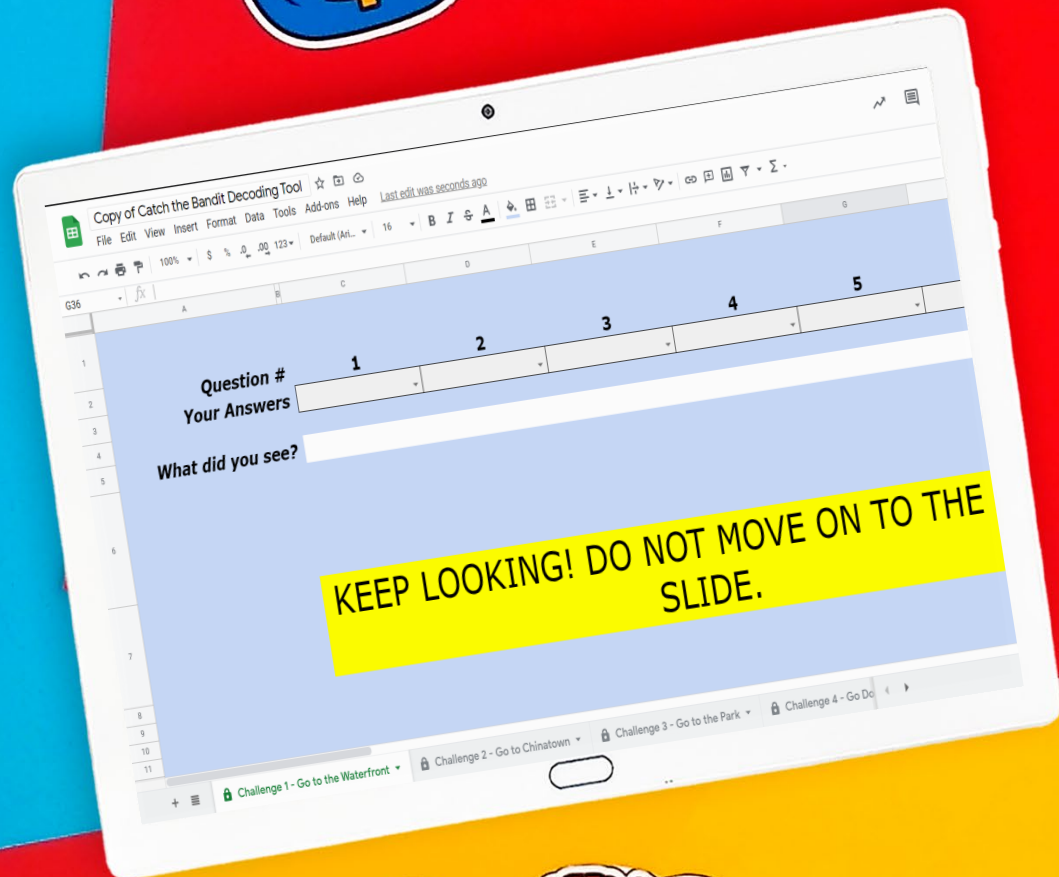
Copy of Catch the Bandit Decoding Tool
Last edit was seconds ago
File Edit View Insert Format Data Tools Add-ons Help
100% $ % .0 .00 123 Default (Ari... 16 B I S A
G36 fx
A B C D E F G

1 2 3 4 5
Question #
Your Answers

What did you see?

KEEP LOOKING! DO NOT MOVE ON TO THE SLIDE.

1 2 3 4 5 6 7 8 9 10 11

Challenge 1 - Go to the Waterfront
Challenge 2 - Go to Chinatown
Challenge 3 - Go to the Park
Challenge 4 - Go Do